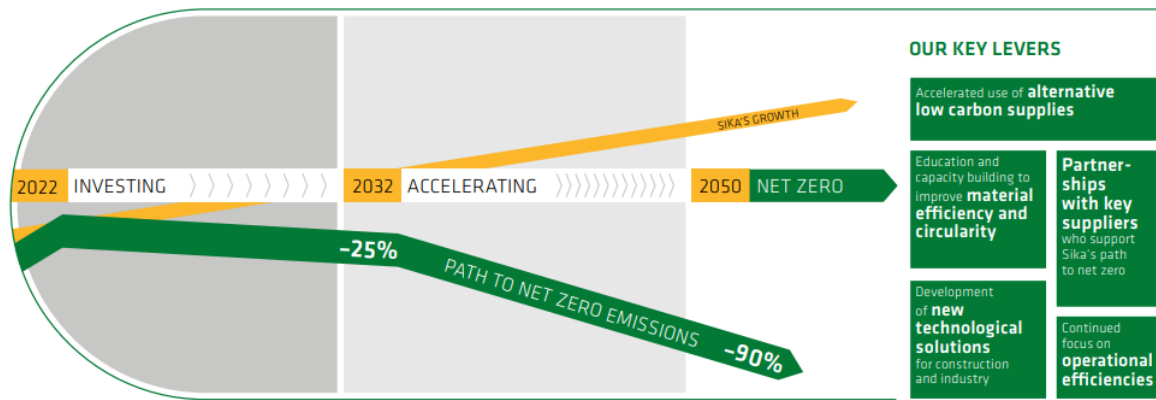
OUR KEY LEVERS

Accelerated use of alternative low carbon supplies

SIKA'S GROWTH

2022 INVESTING

2032 ACCELERATING

2050 NET ZERO

Education and capacity building to improve material efficiency and circularity

Partnerships with key suppliers who support Sika's path to net zero

–25%

PATH TO NET ZERO EMISSIONS

–90%

Development of new technological solutions for construction and industry

Continued focus on operational efficiencies